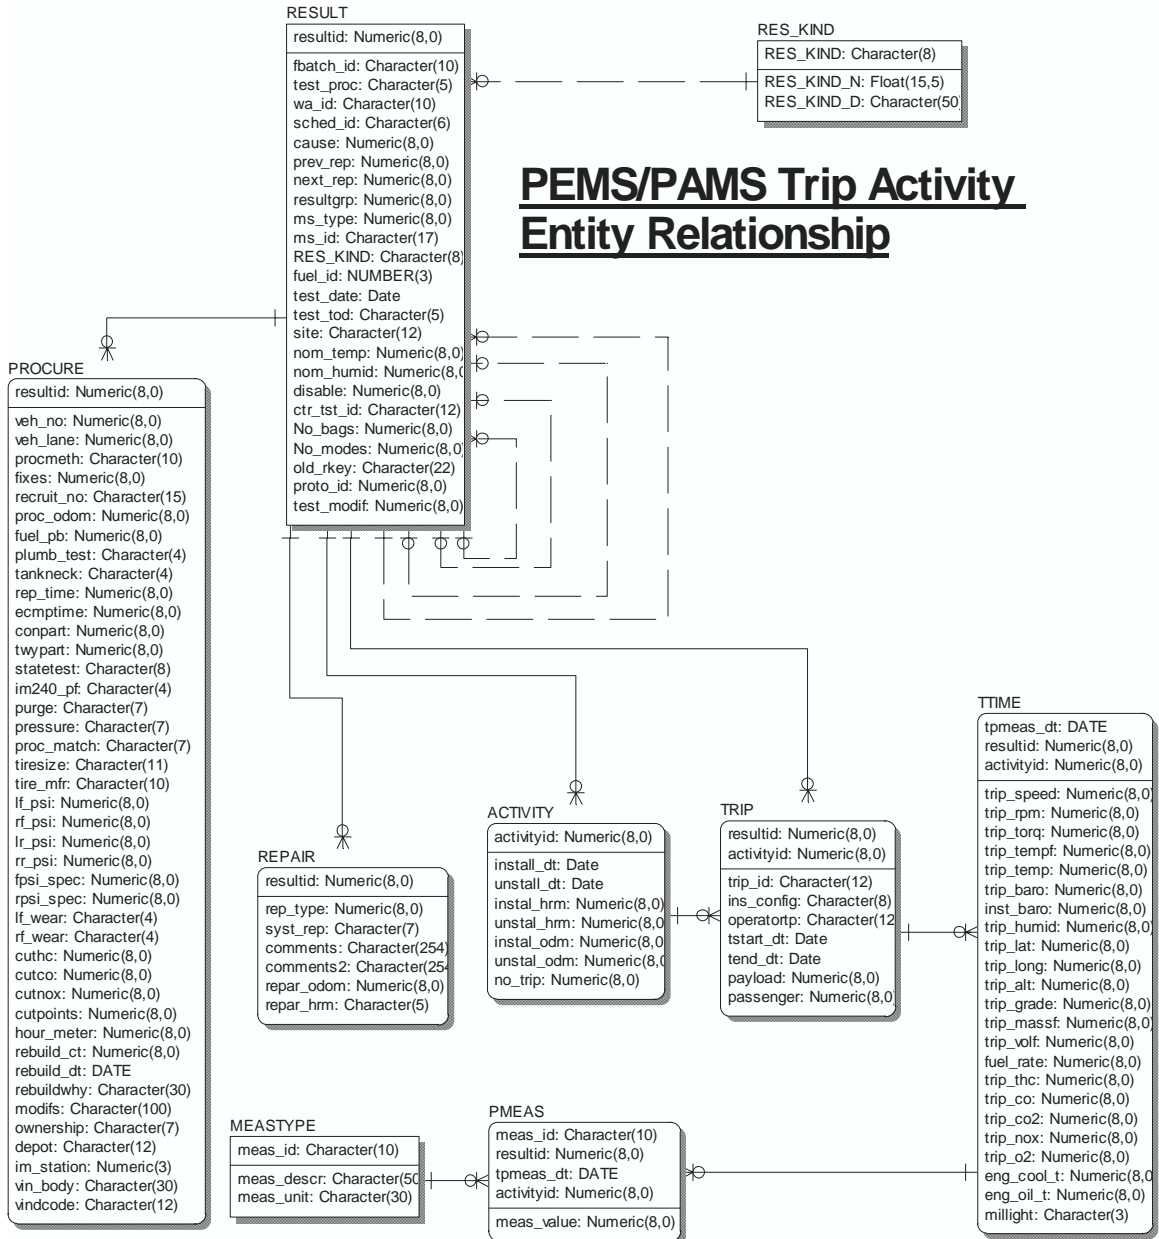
RESULT

resultid: Numeric(8,0)

fbatch_id: Character(10)
test_proc: Character(5)
wa_id: Character(10)
sched_id: Character(6)
cause: Numeric(8,0)
prev_rep: Numeric(8,0)
next_rep: Numeric(8,0)
resultgrp: Numeric(8,0)
ms_type: Numeric(8,0)
ms_id: Character(17)
RES_KIND: Character(8)
fuel_id: NUMBER(3)
test_date: Date
test_tod: Character(5)
site: Character(12)
nom_temp: Numeric(8,0)
nom_humid: Numeric(8,0
disable: Numeric(8,0)
ctr_tst_id: Character(12)
No_bags: Numeric(8,0)
No_modes: Numeric(8,0)
old_rkey: Character(22)
proto_id: Numeric(8,0)
test_modif: Numeric(8,0)

RES_KIND

RES_KIND: Character(8)

RES_KIND_N: Float(15,5)
RES_KIND_D: Character(50)

PEMS/PAMS Trip Activity Entity Relationship

PROCURE

resultid: Numeric(8,0)

veh_no: Numeric(8,0)
veh_lane: Numeric(8,0)
procmeth: Character(10)
fixes: Numeric(8,0)
recruit_no: Character(15)
proc_odom: Numeric(8,0)
fuel_pb: Numeric(8,0)
plumb_test: Character(4)
tankneck: Character(4)
rep_time: Numeric(8,0)
ecmptime: Numeric(8,0)
conpart: Numeric(8,0)
twypart: Numeric(8,0)
statetest: Character(8)
im240_pf: Character(4)
purge: Character(7)
pressure: Character(7)
proc_match: Character(7)
tiresize: Character(11)
tire_mfr: Character(10)
lf_psi: Numeric(8,0)
rf_psi: Numeric(8,0)
lr_psi: Numeric(8,0)
rr_psi: Numeric(8,0)
fpsi_spec: Numeric(8,0)
rpsi_spec: Numeric(8,0)
lf_wear: Character(4)
rf_wear: Character(4)
cuthc: Numeric(8,0)
cutco: Numeric(8,0)
cutnox: Numeric(8,0)
cutpoints: Numeric(8,0)
hour_meter: Numeric(8,0)
rebuild_ct: Numeric(8,0)
rebuild_dt: DATE
rebuildwhy: Character(30)
modifs: Character(100)
ownership: Character(7)
depot: Character(12)
im_station: Numeric(3)
vin_body: Character(30)
vindcode: Character(12)

TTIME

tpmeas_dt: DATE
resultid: Numeric(8,0)
activityid: Numeric(8,0)

trip_speed: Numeric(8,0)
trip_rpm: Numeric(8,0)
trip_torq: Numeric(8,0)
trip_tempf: Numeric(8,0)
trip_temp: Numeric(8,0)
trip_baro: Numeric(8,0)
inst_baro: Numeric(8,0)
trip_humid: Numeric(8,0)
trip_lat: Numeric(8,0)
trip_long: Numeric(8,0)
trip_alt: Numeric(8,0)
trip_grade: Numeric(8,0)
trip_massf: Numeric(8,0)
trip_volf: Numeric(8,0)
fuel_rate: Numeric(8,0)
trip_thc: Numeric(8,0)
trip_co: Numeric(8,0)
trip_co2: Numeric(8,0)
trip_nox: Numeric(8,0)
trip_o2: Numeric(8,0)
eng_cool_t: Numeric(8,0
eng_oil_t: Numeric(8,0)
millight: Character(3)

ACTIVITY

activityid: Numeric(8,0)

install_dt: Date
unstall_dt: Date
instal_hrm: Numeric(8,0)
unstal_hrm: Numeric(8,0
instal_odm: Numeric(8,0
unstal_odm: Numeric(8,0
no_trip: Numeric(8,0)

TRIP

resultid: Numeric(8,0)
activityid: Numeric(8,0)

trip_id: Character(12)
ins_config: Character(8)
operatortp: Character(12
tstart_dt: Date
tend_dt: Date
payload: Numeric(8,0)
passenger: Numeric(8,0)

REPAIR

resultid: Numeric(8,0)

rep_type: Numeric(8,0)
syst_rep: Character(7)
comments: Character(254)
comments2: Character(254
repar_odom: Numeric(8,0)
repar_hrm: Character(5)

MEASTYPE

meas_id: Character(10)

meas_descr: Character(50
meas_unit: Character(30)

PMEAS

meas_id: Character(10)
resultid: Numeric(8,0)
tpmeas_dt: DATE
activityid: Numeric(8,0)

meas_value: Numeric(8,0)